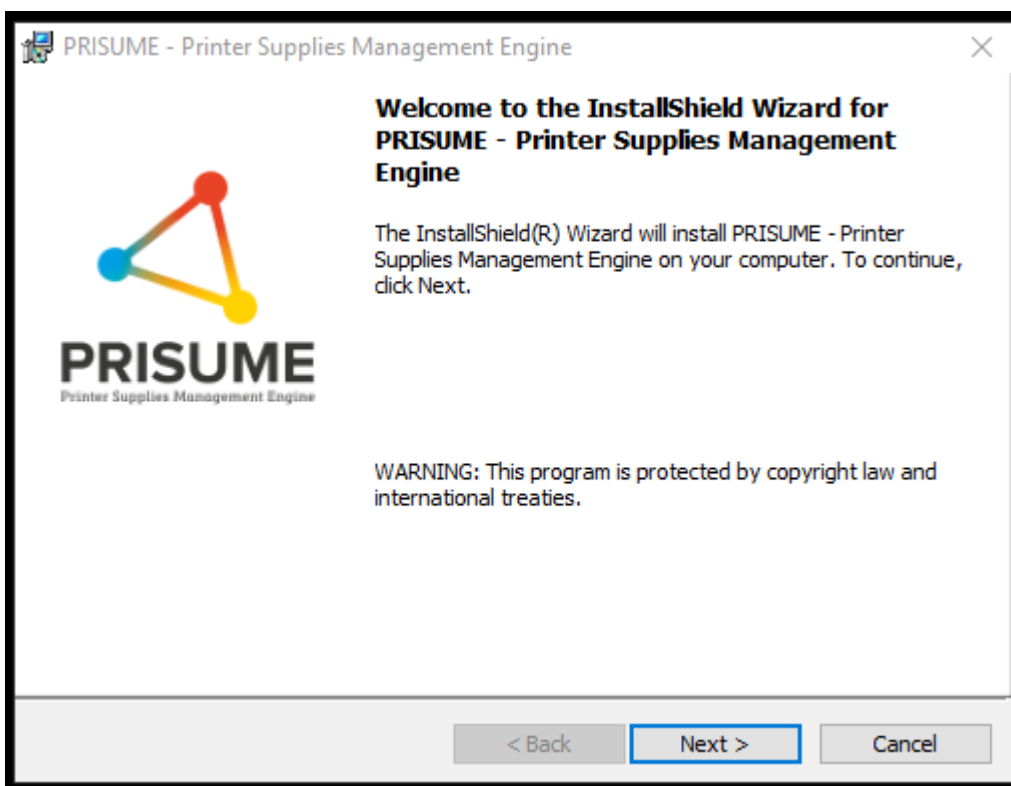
PRISUME - Printer Supplies Management Engine

PRISUME
Printer Supplies Management Engine

Welcome to the InstallShield Wizard for PRISUME - Printer Supplies Management Engine

The InstallShield(R) Wizard will install PRISUME - Printer Supplies Management Engine on your computer. To continue, click Next.

WARNING: This program is protected by copyright law and international treaties.

< Back
Next >
Cancel